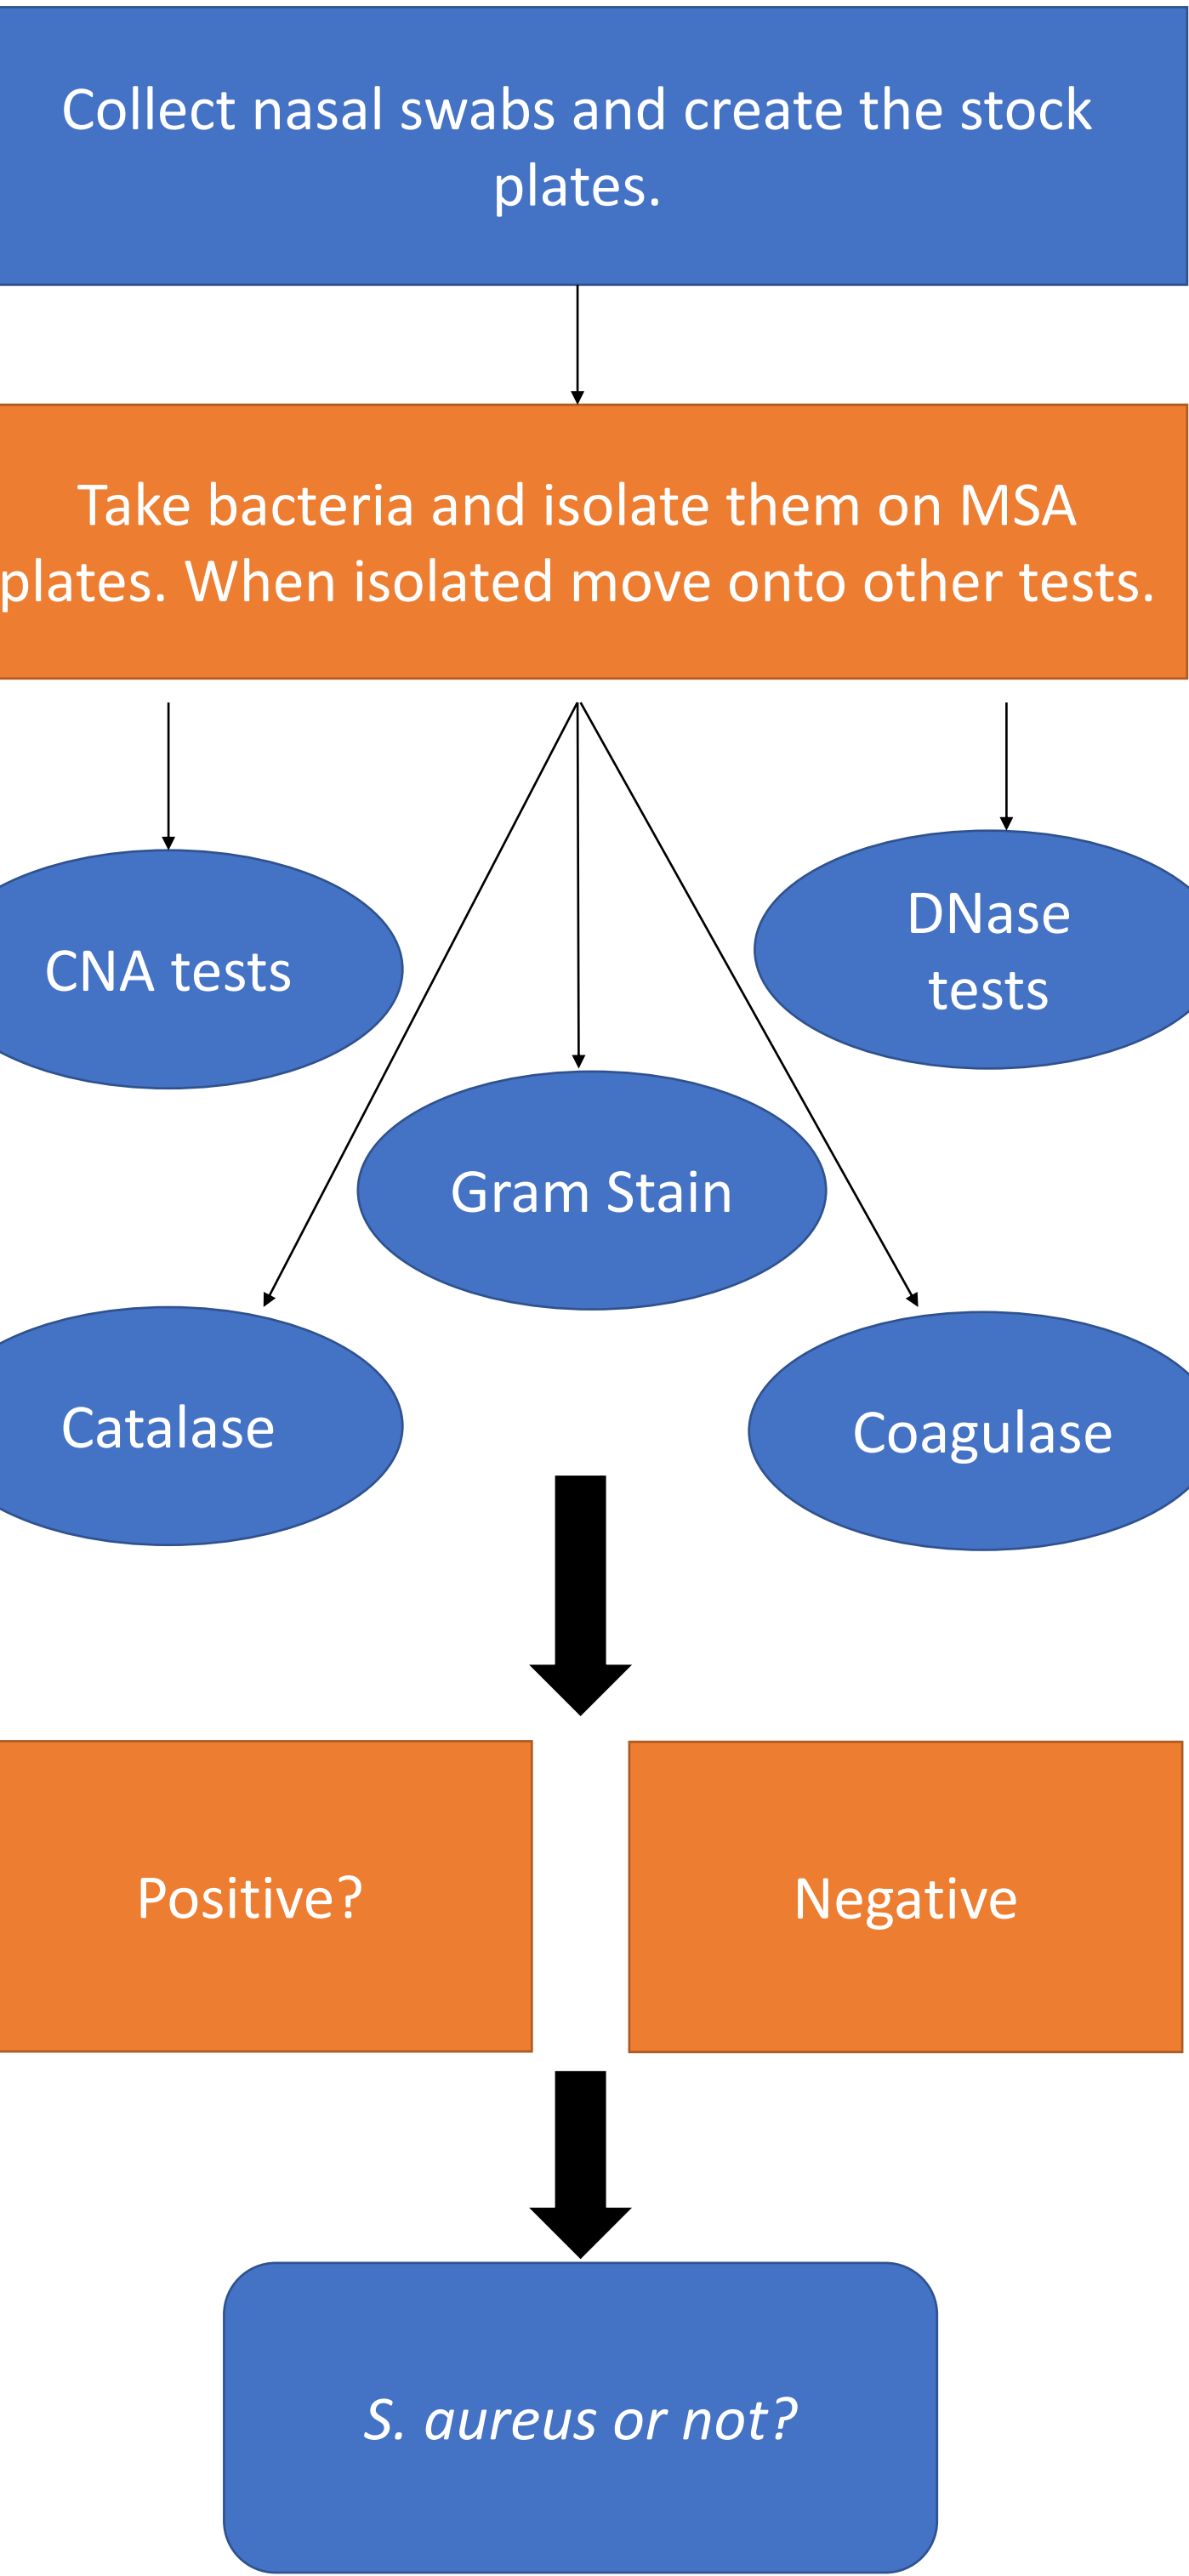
Collect nasal swabs and create the stock plates.

Take bacteria and isolate them on MSA plates. When isolated move onto other tests.

CNA tests

DNase tests

Gram Stain

Catalase

Coagulase

Positive?

Negative

S. aureus or not?